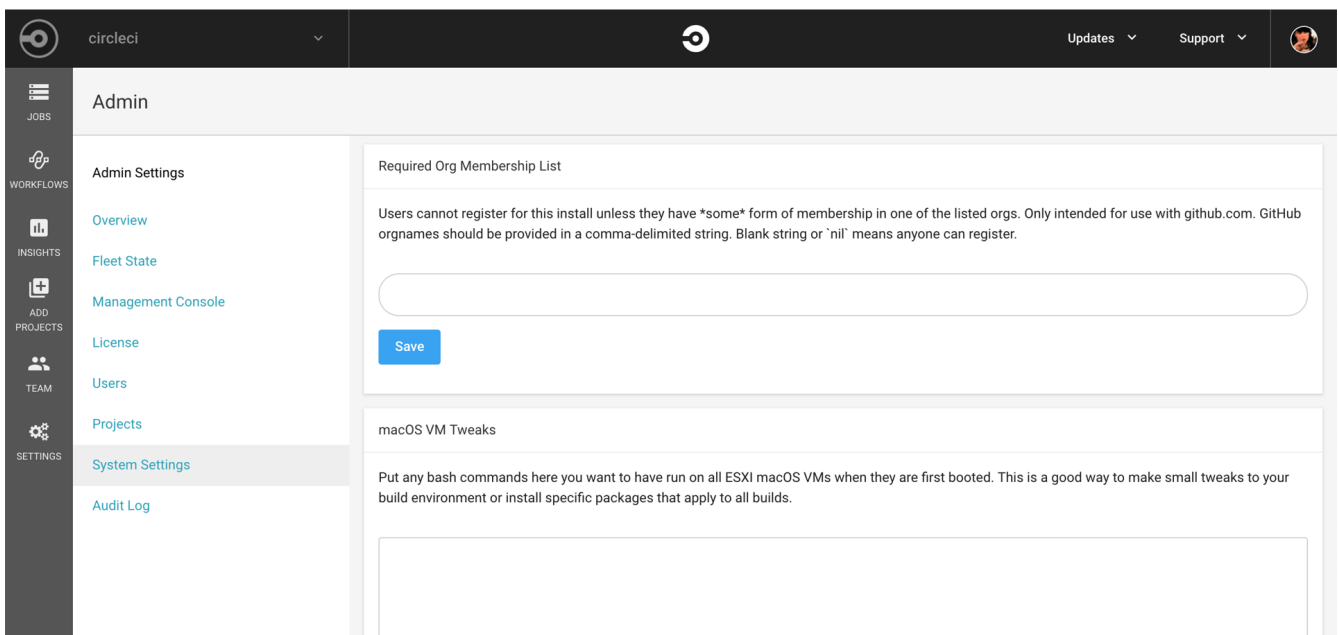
circleci

Updates

Support

JOBS

WORKFLOWS

INSIGHTS

ADD PROJECTS

TEAM

SETTINGS

Admin

Admin Settings

Overview

Fleet State

Management Console

License

Users

Projects

System Settings

Audit Log

Required Org Membership List

Users cannot register for this install unless they have *some* form of membership in one of the listed orgs. Only intended for use with github.com. GitHub orgnames should be provided in a comma-delimited string. Blank string or `nil` means anyone can register.

Save

macOS VM Tweaks

Put any bash commands here you want to have run on all ESXI macOS VMs when they are first booted. This is a good way to make small tweaks to your build environment or install specific packages that apply to all builds.